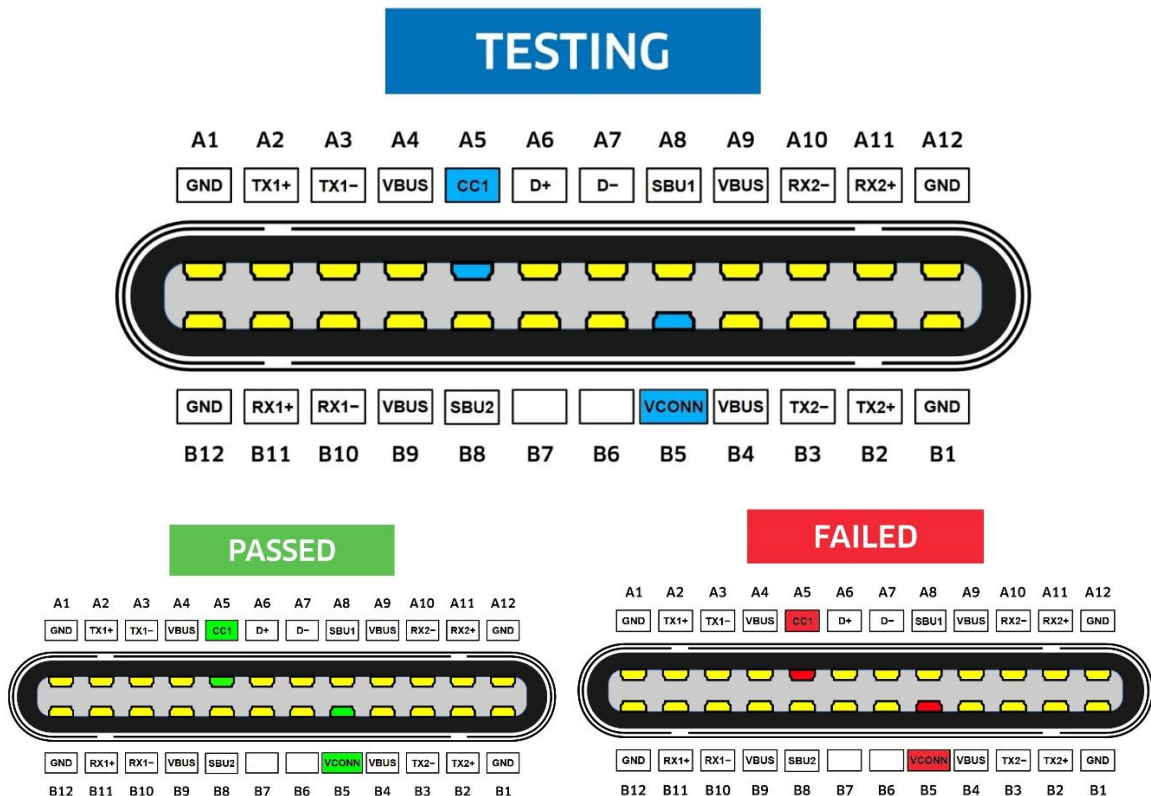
TESTING

| A1 | A2 | A3 | A4 | A5 | A6 | A7 | A8 | A9 | A10 | A11 | A12 |
|---|---|---|---|---|---|---|---|---|---|---|---|
| GND | TX1+ | TX1− | VBUS | CC1 | D+ | D− | SBU1 | VBUS | RX2− | RX2+ | GND |

| GND | RX1+ | RX1− | VBUS | SBU2 | | | VCONN | VBUS | TX2− | TX2+ | GND |
|---|---|---|---|---|---|---|---|---|---|---|---|
| B12 | B11 | B10 | B9 | B8 | B7 | B6 | B5 | B4 | B3 | B2 | B1 |

PASSED

| A1 | A2 | A3 | A4 | A5 | A6 | A7 | A8 | A9 | A10 | A11 | A12 |
|---|---|---|---|---|---|---|---|---|---|---|---|
| GND | TX1+ | TX1− | VBUS | CC1 | D+ | D− | SBU1 | VBUS | RX2− | RX2+ | GND |

| GND | RX1+ | RX1− | VBUS | SBU2 | | | VCONN | VBUS | TX2− | TX2+ | GND |
|---|---|---|---|---|---|---|---|---|---|---|---|
| B12 | B11 | B10 | B9 | B8 | B7 | B6 | B5 | B4 | B3 | B2 | B1 |

FAILED

| A1 | A2 | A3 | A4 | A5 | A6 | A7 | A8 | A9 | A10 | A11 | A12 |
|---|---|---|---|---|---|---|---|---|---|---|---|
| GND | TX1+ | TX1− | VBUS | CC1 | D+ | D− | SBU1 | VBUS | RX2− | RX2+ | GND |

| GND | RX1+ | RX1− | VBUS | SBU2 | | | VCONN | VBUS | TX2− | TX2+ | GND |
|---|---|---|---|---|---|---|---|---|---|---|---|
| B12 | B11 | B10 | B9 | B8 | B7 | B6 | B5 | B4 | B3 | B2 | B1 |